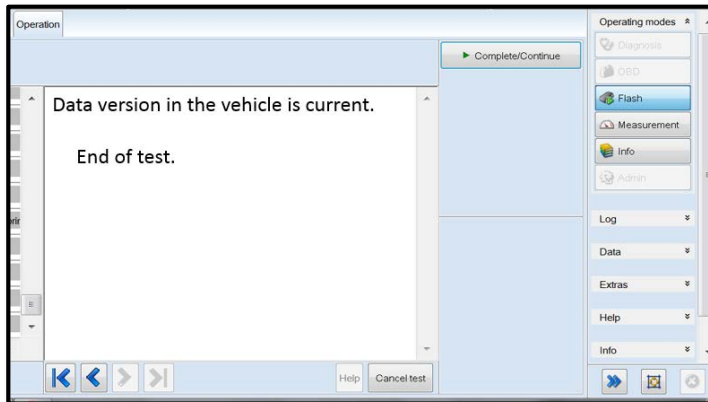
Operation

► Complete/Continue

Data version in the vehicle is current.

End of test.

Help Cancel test

Operating modes

Diagnosis

OBD

Flash

Measurement

Info

Admin

Log

Data

Extras

Help

Info